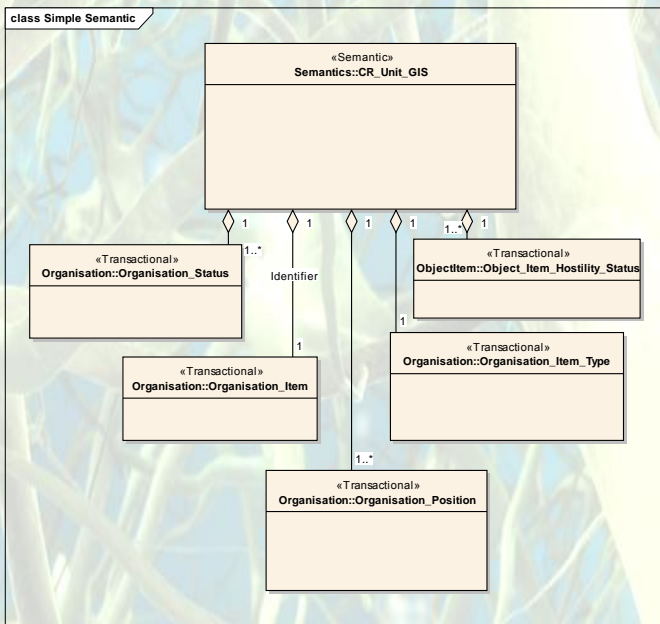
class Simple Semantic

«Semantic»
Semantics::CR_Unit_GIS

1
1..*
«Transactional»
Organisation::Organisation_Status

1
Identifier
1
«Transactional»
Organisation::Organisation_Item

1
1..*
«Transactional»
Organisation::Organisation_Position

1
1
«Transactional»
Organisation::Organisation_Item_Type

1..*
1
«Transactional»
ObjectItem::Object_Item_Hostility_Status